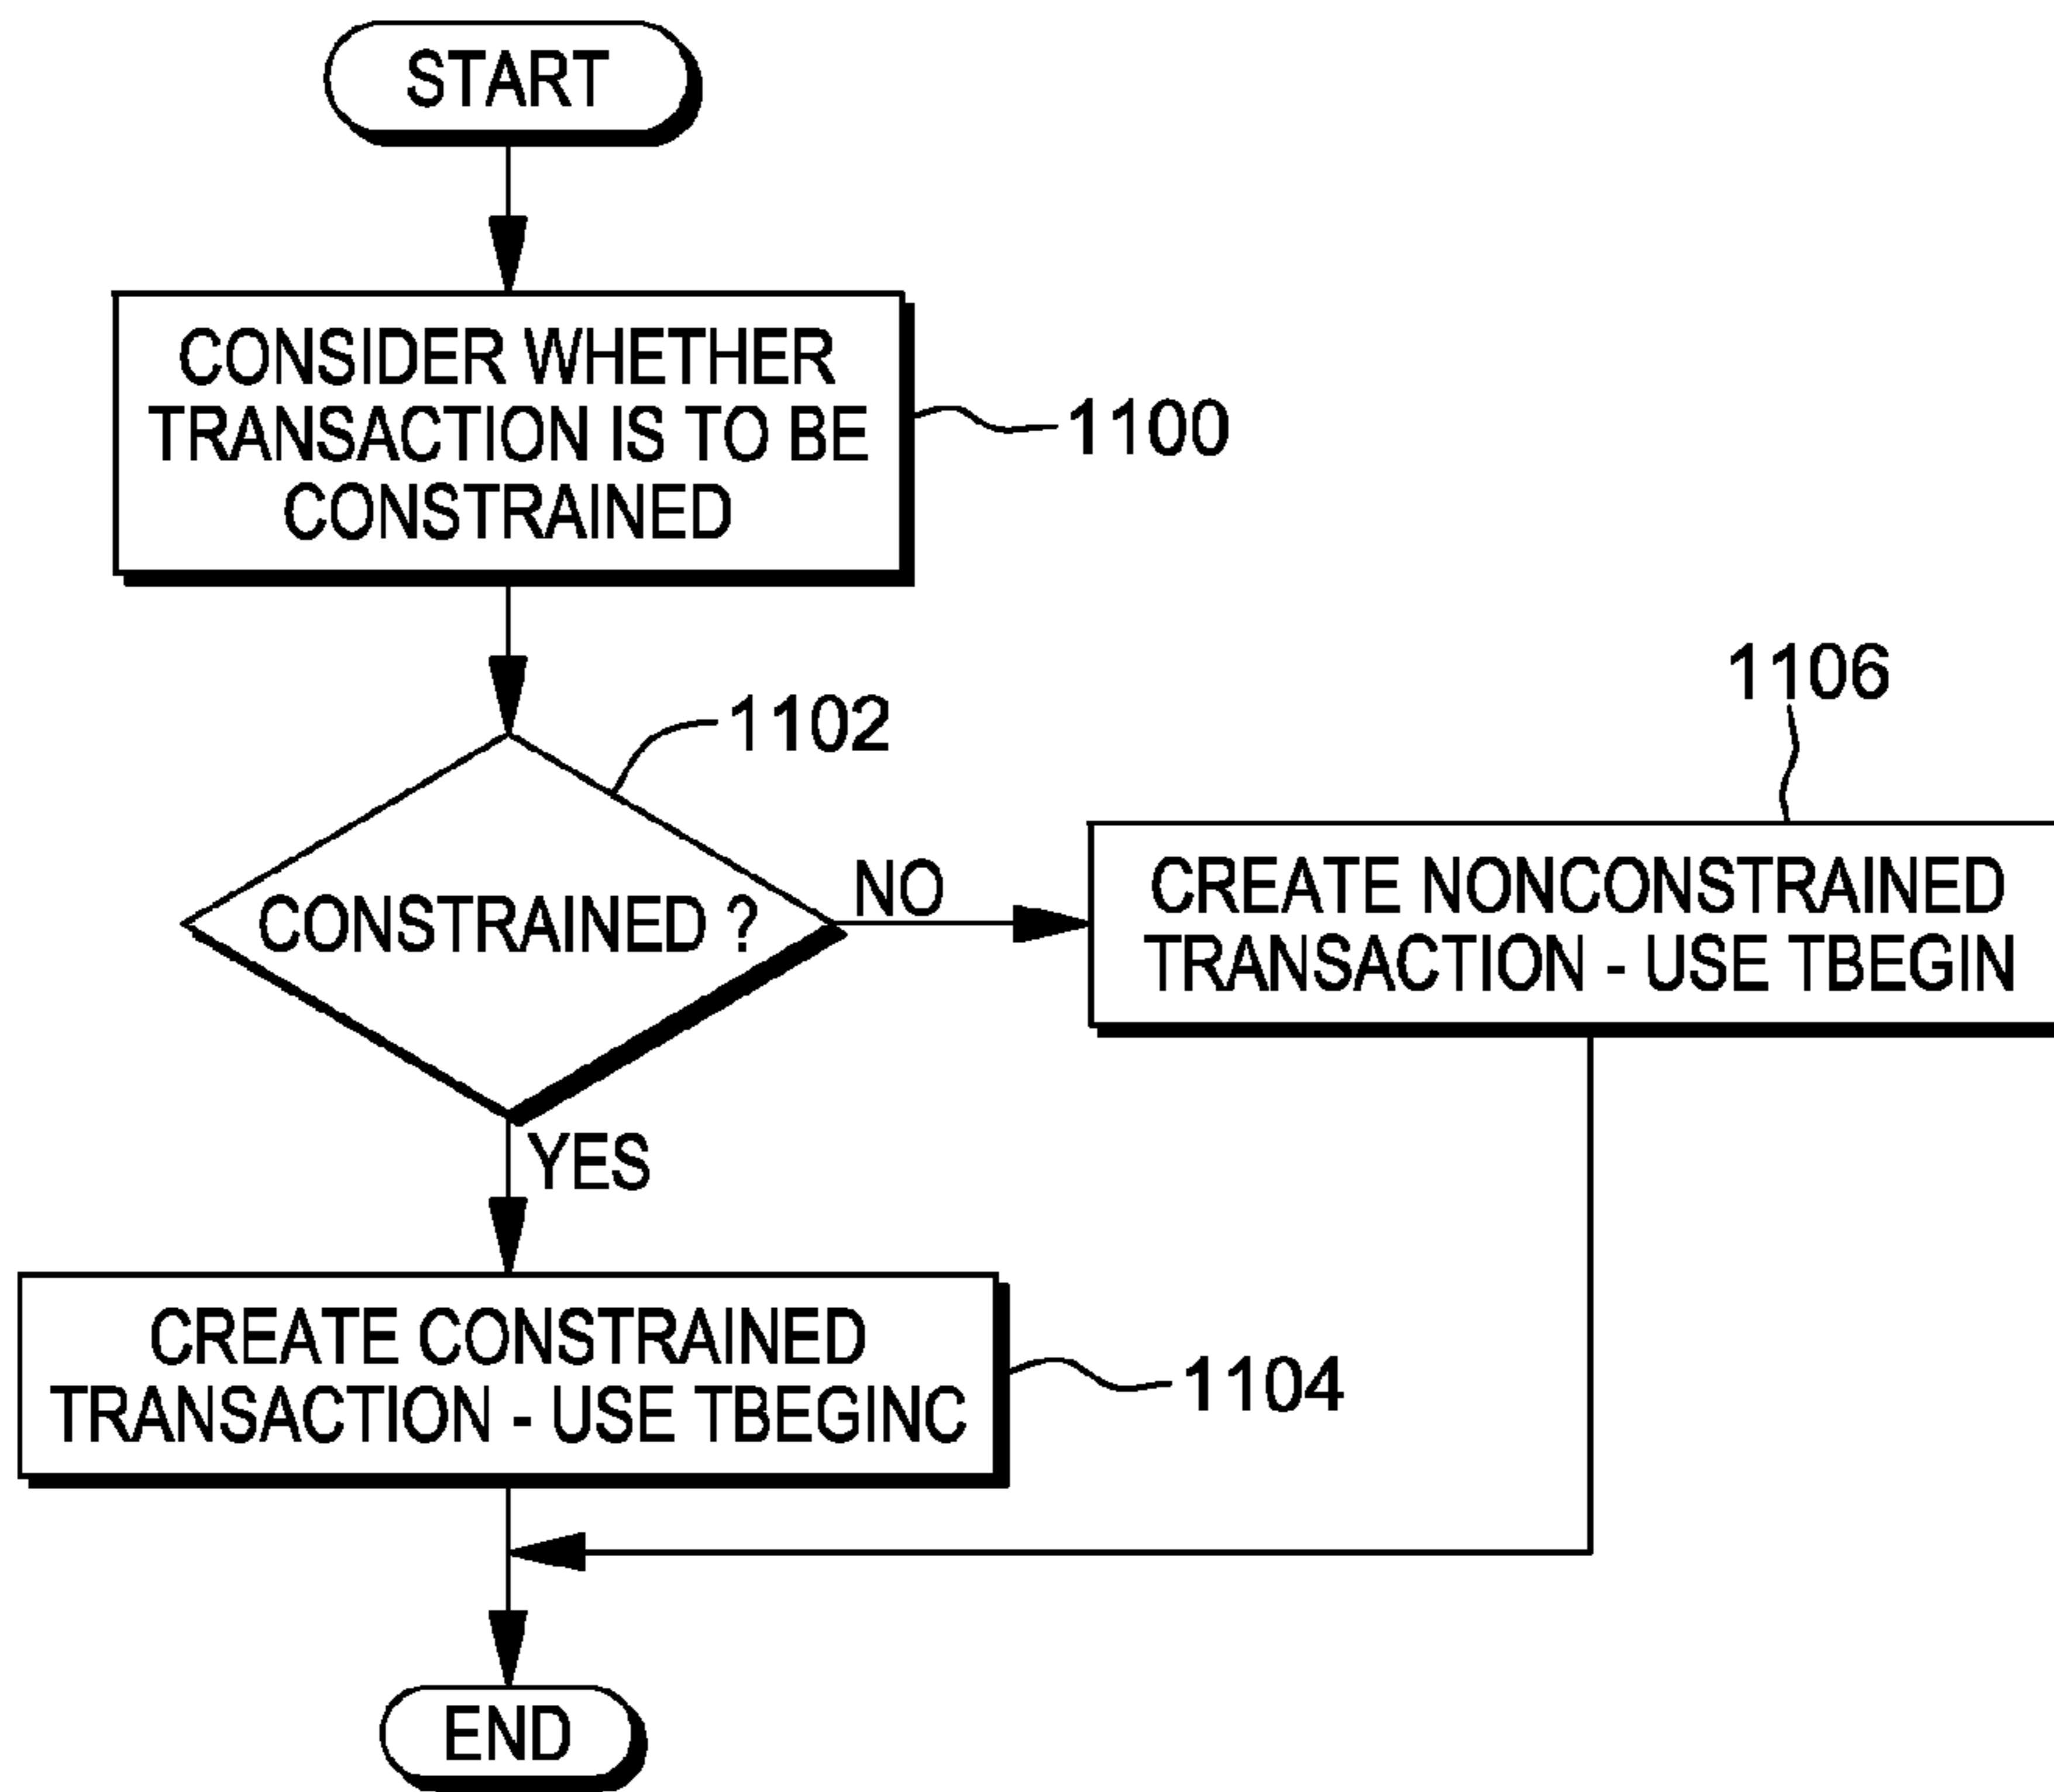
START

CONSIDER WHETHER TRANSACTION IS TO BE CONSTRAINED

1100

1106

1102

CONSTRAINED ?

NO

CREATE NONCONSTRAINED TRANSACTION - USE TBEGIN

YES

CREATE CONSTRAINED TRANSACTION - USE TBEGINC

1104

END